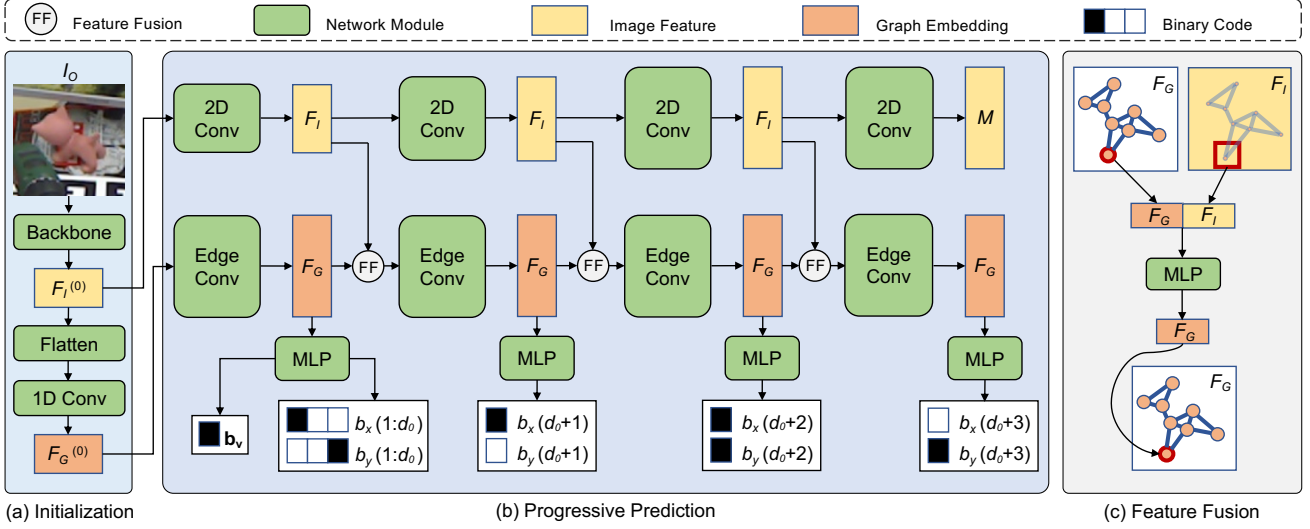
FF Feature Fusion
Network Module
Image Feature
Graph Embedding
Binary Code

$I_O$
Backbone
$F_I^{(0)}$
Flatten
1D Conv
$F_G^{(0)}$
(a) Initialization

2D Conv
$F_I$
2D Conv
$F_I$
2D Conv
$F_I$
2D Conv
$M$
Edge Conv
$F_G$
FF
Edge Conv
$F_G$
FF
Edge Conv
$F_G$
FF
Edge Conv
$F_G$
MLP
MLP
MLP
MLP
$\mathbf{b_v}$
$b_x\,(1{:}d_0)$
$b_y\,(1{:}d_0)$
$b_x\,(d_0+1)$
$b_y\,(d_0+1)$
$b_x\,(d_0+2)$
$b_y\,(d_0+2)$
$b_x\,(d_0+3)$
$b_y\,(d_0+3)$
(b) Progressive Prediction

$F_G$
$F_I$
$F_G$ $F_I$
MLP
$F_G$
$F_G$
(c) Feature Fusion